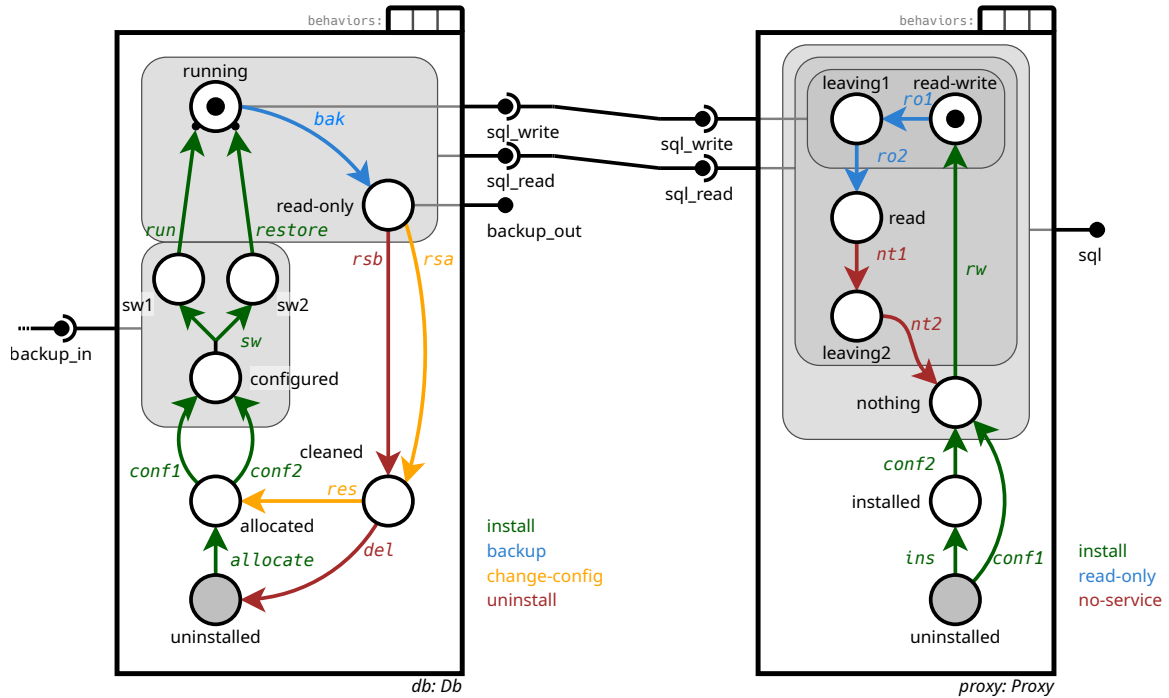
behaviors:

running

bak

read-only

run

restore

rsb

rsa

sw1

sw2

sw

configured

backup_in

cleaned

conf1

conf2

res

allocated

del

allocate

uninstalled

db: Db

sql_write

sql_read

backup_out

sql_write

sql_read

install
backup
change-config
uninstall

behaviors:

leaving1

read-write

ro1

ro2

read

nt1

rw

leaving2

nt2

nothing

sql

conf2

installed

ins

conf1

uninstalled

install
read-only
no-service

proxy: Proxy